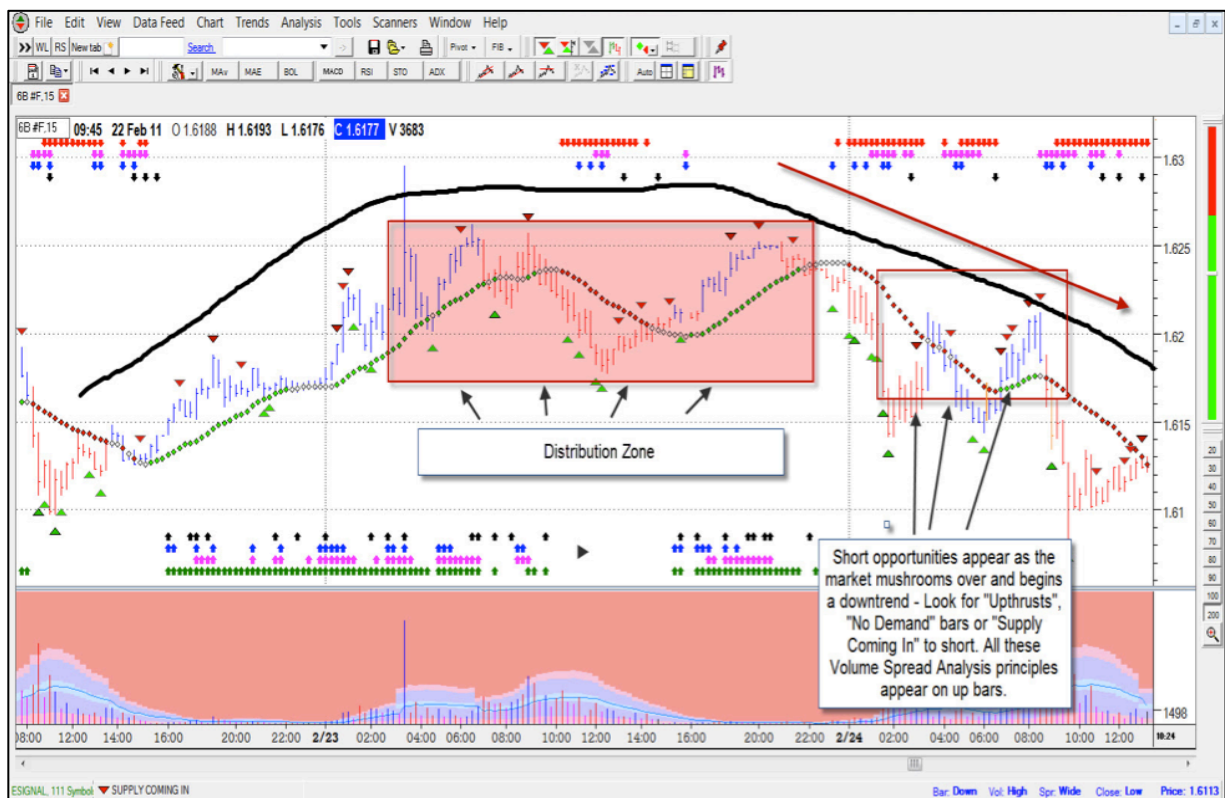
File Edit View Data Feed Chart Trends Analysis Tools Scanners Window Help

WL RS New tab Search Pivot FIB

MAv MAE BOL MACD RSI STO ADX Auto

6B #F,15

6B #F,15 09:45 22 Feb 11 O 1.6188 H 1.6193 L 1.6176 C 1.6177 V 3683

1.63
1.625
1.62
1.615
1.61
1498

Distribution Zone

Short opportunities appear as the market mushrooms over and begins a downtrend - Look for "Upthrusts", "No Demand" bars or "Supply Coming In" to short. All these Volume Spread Analysis principles appear on up bars.

08:00 12:00 14:00 16:00 20:00 22:00 2/23 02:00 04:00 06:00 08:00 10:00 12:00 14:00 16:00 20:00 22:00 2/24 02:00 04:00 06:00 08:00 10:00 12:00 10:24

20
30
40
50
70
80
90
100
200

ESIGNAL, 111 Symbol SUPPLY COMING IN

Bar: Down Vol: High Spr: Wide Close: Low Price: 1.6113